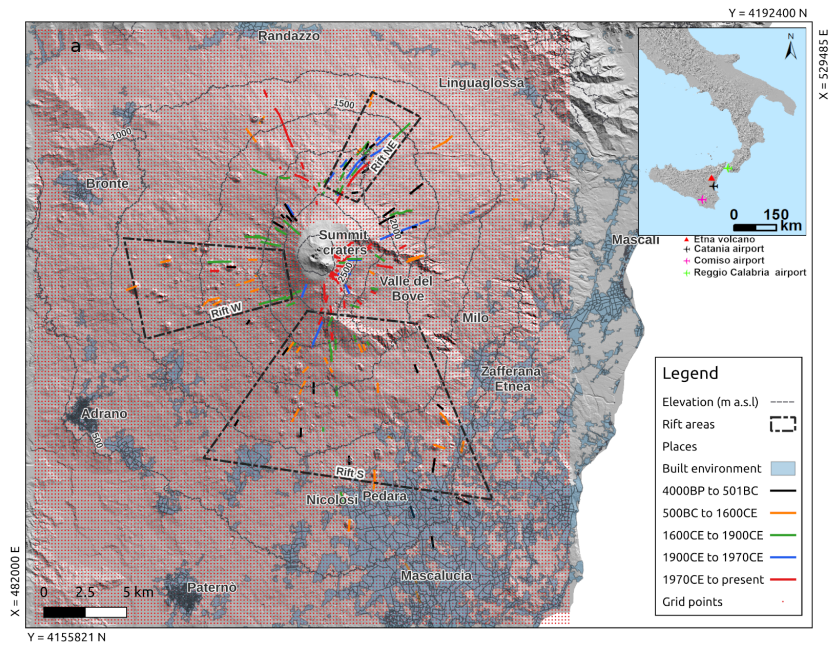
Y = 4192400 N

X = 529485 E

a

Randazzo

Linguaglossa

1500

1000

Rift NE

Bronte

Summit craters

3000

2500

Valle del Bove

Mascali

Rift W

Milo

Zafferana Etnea

Adrano

500

Rift S

Nicolosi

Pedara

Mascalucia

Paternò

0 2.5 5 km

X = 482000 E

Y = 4155821 N

N

0 150 km

Etna volcano
Catania airport
Comiso airport
Reggio Calabria airport

Legend

Elevation (m a.s.l)

Rift areas

Places

Built environment

4000BP to 501BC

500BC to 1600CE

1600CE to 1900CE

1900CE to 1970CE

1970CE to present

Grid points